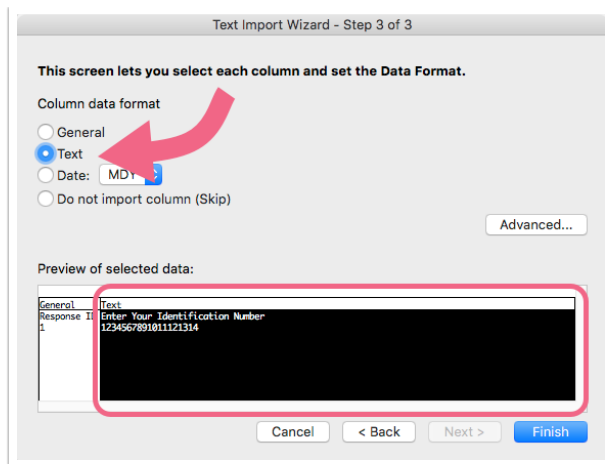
Text Import Wizard - Step 3 of 3

This screen lets you select each column and set the Data Format.

Column data format

General

Text

Date: MDY

Do not import column (Skip)

Advanced...

Preview of selected data:

| General | Text |
|---|---|
| Response II | Enter Your Identification Number |
| 1 | 1234567891011121314 |

Cancel

< Back

Next >

Finish